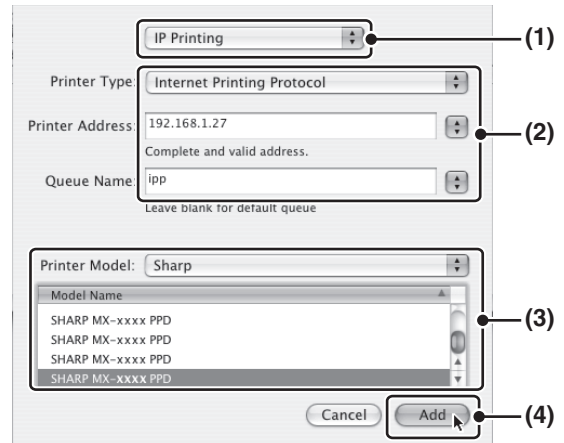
IP Printing

(1)

Printer Type: Internet Printing Protocol

Printer Address: 192.168.1.27

Complete and valid address.

Queue Name: ipp

Leave blank for default queue

(2)

Printer Model: Sharp

Model Name

SHARP MX-xxxx PPD
SHARP MX-xxxx PPD
SHARP MX-xxxx PPD
SHARP MX-xxxx PPD

(3)

Cancel

Add

(4)